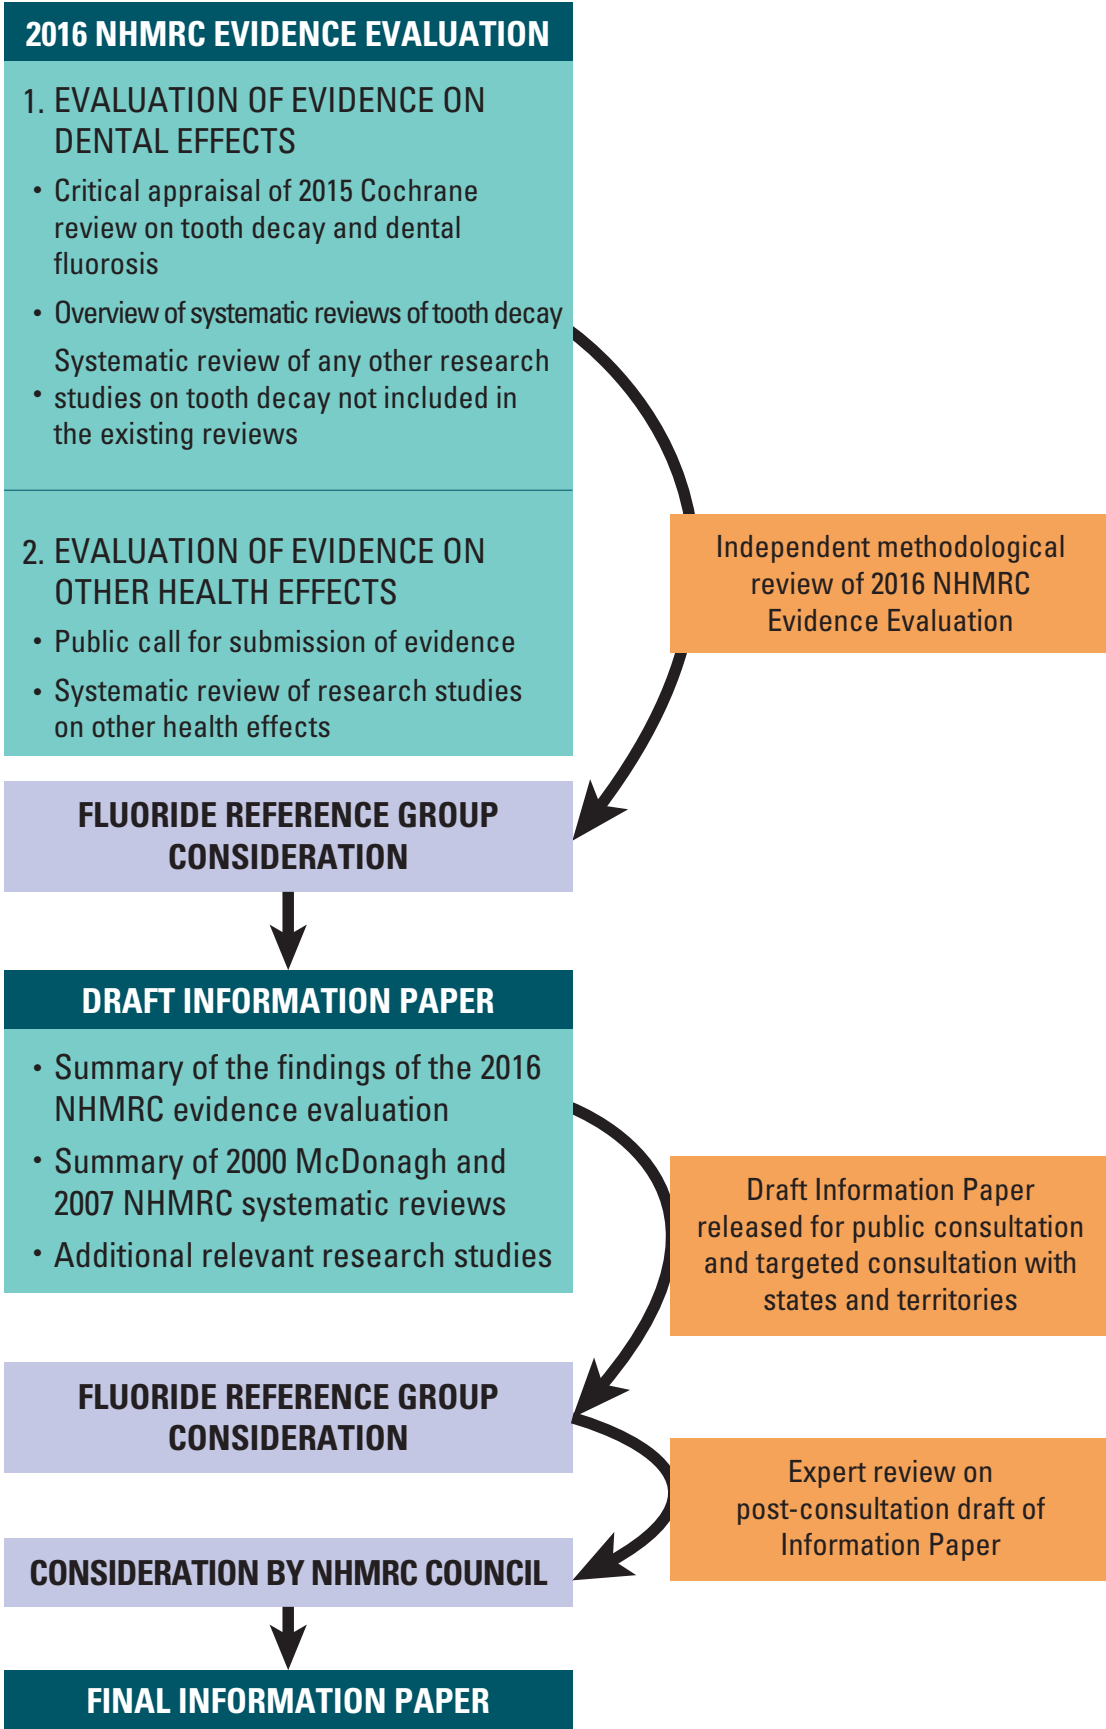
2016 NHMRC EVIDENCE EVALUATION

1. EVALUATION OF EVIDENCE ON DENTAL EFFECTS

• Critical appraisal of 2015 Cochrane review on tooth decay and dental fluorosis

• Overview of systematic reviews of tooth decay

• Systematic review of any other research studies on tooth decay not included in the existing reviews

2. EVALUATION OF EVIDENCE ON OTHER HEALTH EFFECTS

• Public call for submission of evidence

• Systematic review of research studies on other health effects

Independent methodological review of 2016 NHMRC Evidence Evaluation

FLUORIDE REFERENCE GROUP CONSIDERATION

DRAFT INFORMATION PAPER

• Summary of the findings of the 2016 NHMRC evidence evaluation

• Summary of 2000 McDonagh and 2007 NHMRC systematic reviews

• Additional relevant research studies

Draft Information Paper released for public consultation and targeted consultation with states and territories

FLUORIDE REFERENCE GROUP CONSIDERATION

Expert review on post-consultation draft of Information Paper

CONSIDERATION BY NHMRC COUNCIL

FINAL INFORMATION PAPER